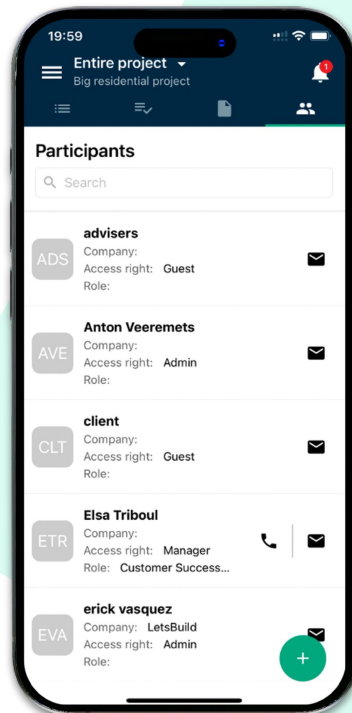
19:59

Entire project
Big residential project

1

Participants

Search

ADS
advisers
Company:
Access right: Guest
Role:

AVE
Anton Veeremets
Company:
Access right: Admin
Role:

CLT
client
Company:
Access right: Guest
Role:

ETR
Elsa Triboul
Company:
Access right: Manager
Role: Customer Success...

EVA
erick vasquez
Company: LetsBuild
Access right: Admin
Role:

+